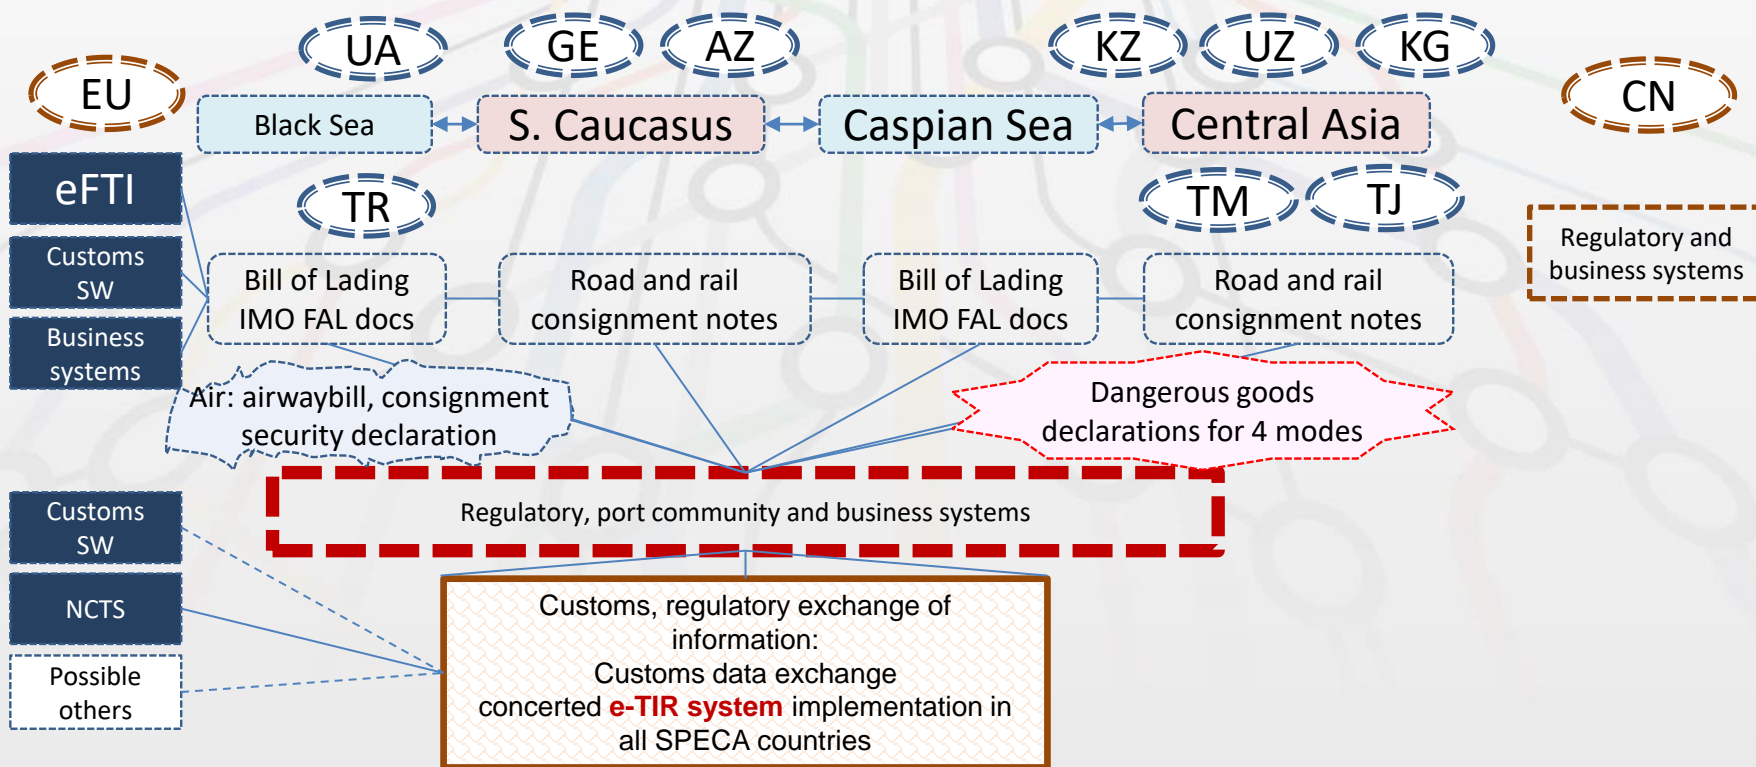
EU

UA

GE

AZ

KZ

UZ

KG

CN

Black Sea

S. Caucasus

Caspian Sea

Central Asia

eFTI

Customs SW

Business systems

TR

TM

TJ

Regulatory and business systems

Bill of Lading IMO FAL docs

Road and rail consignment notes

Bill of Lading IMO FAL docs

Road and rail consignment notes

Air: airwaybill, consignment security declaration

Dangerous goods declarations for 4 modes

Regulatory, port community and business systems

Customs SW

NCTS

Possible others

Customs, regulatory exchange of information:
Customs data exchange
concerted e-TIR system implementation in all SPECA countries